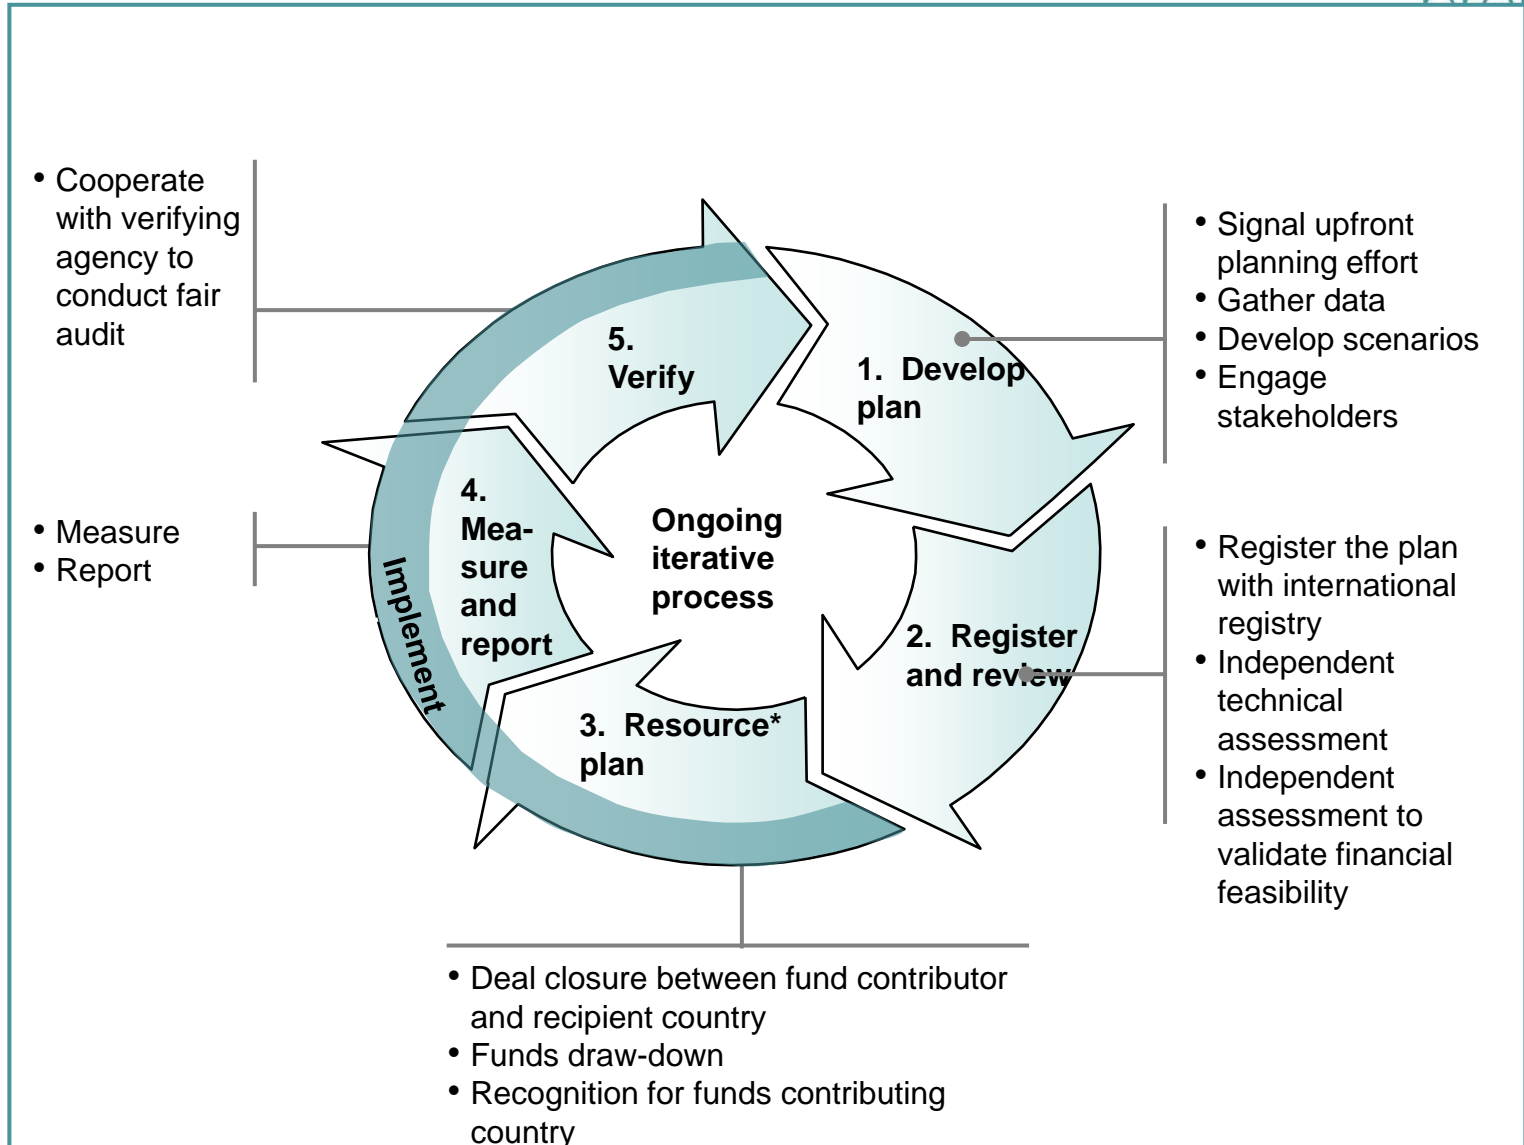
• Cooperate with verifying agency to conduct fair audit

• Signal upfront planning effort
• Gather data
• Develop scenarios
• Engage stakeholders

5. Verify

1. Develop plan

4. Mea-sure and report

Ongoing iterative process

Implement

2. Register and review

3. Resource* plan

• Measure
• Report

• Register the plan with international registry
• Independent technical assessment
• Independent assessment to validate financial feasibility

• Deal closure between fund contributor and recipient country
• Funds draw-down
• Recognition for funds contributing country